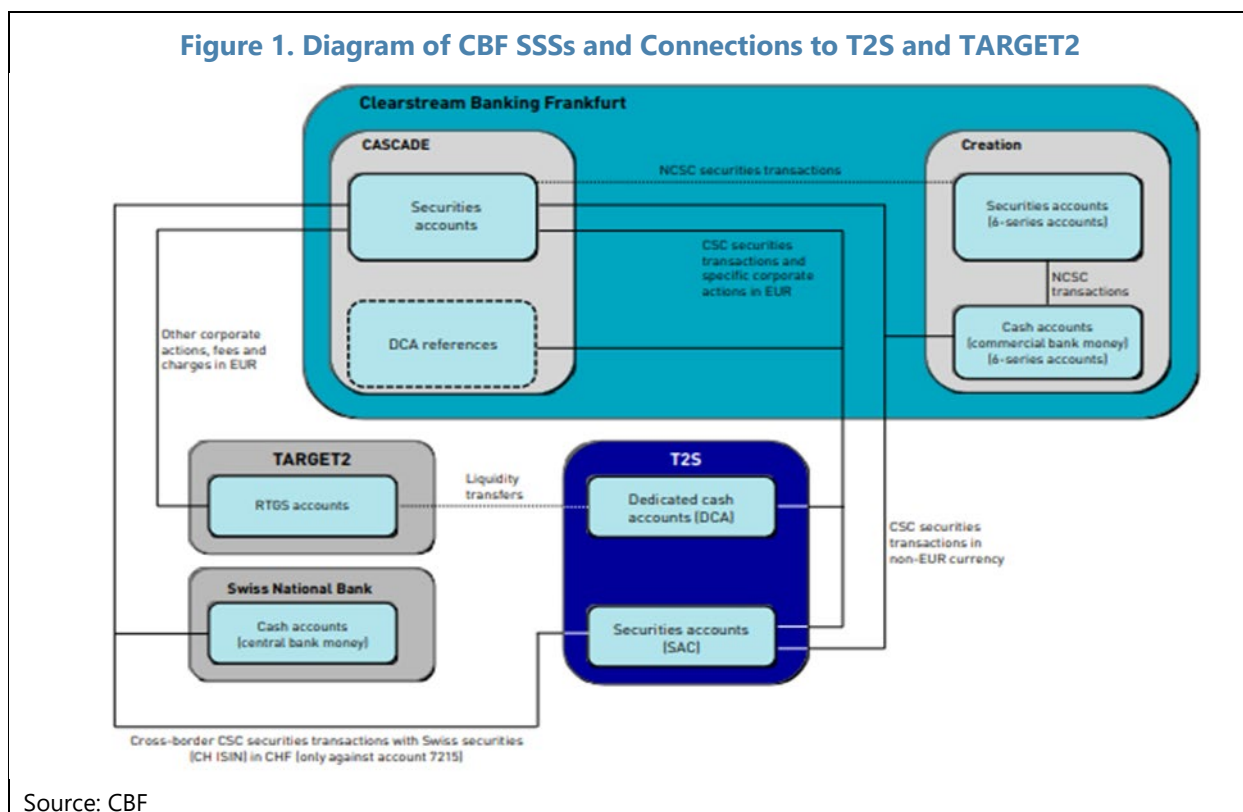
Figure 1. Diagram of CBF SSSs and Connections to T2S and TARGET2

Clearstream Banking Frankfurt

CASCADE

Securities accounts

DCA references

NCSC securities transactions

Creation

Securities accounts (6-series accounts)

NCSC transactions

Cash accounts (commercial bank money) (6-series accounts)

CSC securities transactions and specific corporate actions in EUR

Other corporate actions, fees and charges in EUR

TARGET2

RTGS accounts

Liquidity transfers

T2S

Dedicated cash accounts (DCA)

Securities accounts (SAC)

CSC securities transactions in non-EUR currency

Swiss National Bank

Cash accounts (central bank money)

Cross-border CSC securities transactions with Swiss securities (CH ISIN) in CHF (only against account 7215)

Source: CBF